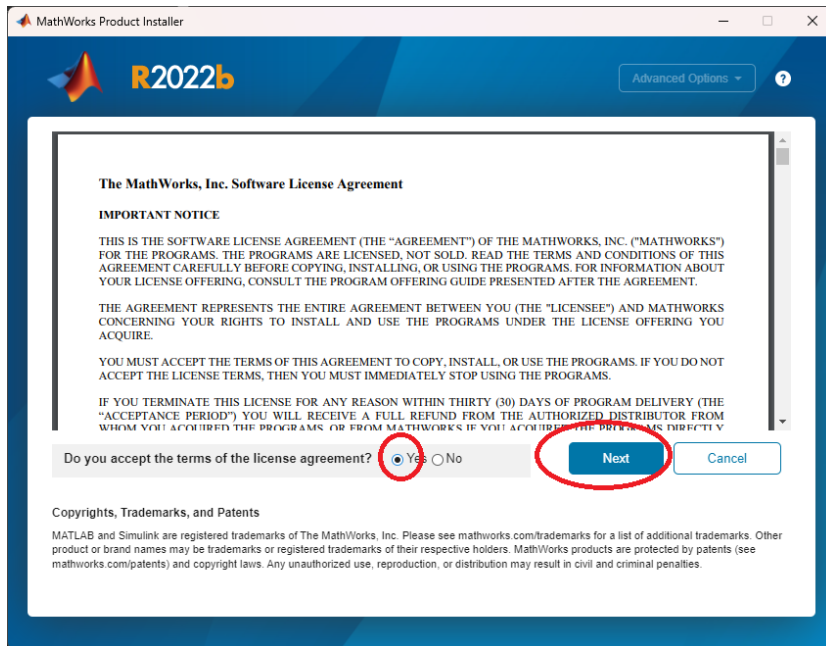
MathWorks Product Installer

R2022b

Advanced Options

?

The MathWorks, Inc. Software License Agreement

IMPORTANT NOTICE

THIS IS THE SOFTWARE LICENSE AGREEMENT (THE "AGREEMENT") OF THE MATHWORKS, INC. ("MATHWORKS") FOR THE PROGRAMS. THE PROGRAMS ARE LICENSED, NOT SOLD. READ THE TERMS AND CONDITIONS OF THIS AGREEMENT CAREFULLY BEFORE COPYING, INSTALLING, OR USING THE PROGRAMS. FOR INFORMATION ABOUT YOUR LICENSE OFFERING, CONSULT THE PROGRAM OFFERING GUIDE PRESENTED AFTER THE AGREEMENT.

THE AGREEMENT REPRESENTS THE ENTIRE AGREEMENT BETWEEN YOU (THE "LICENSEE") AND MATHWORKS CONCERNING YOUR RIGHTS TO INSTALL AND USE THE PROGRAMS UNDER THE LICENSE OFFERING YOU ACQUIRE.

YOU MUST ACCEPT THE TERMS OF THIS AGREEMENT TO COPY, INSTALL, OR USE THE PROGRAMS. IF YOU DO NOT ACCEPT THE LICENSE TERMS, THEN YOU MUST IMMEDIATELY STOP USING THE PROGRAMS.

IF YOU TERMINATE THIS LICENSE FOR ANY REASON WITHIN THIRTY (30) DAYS OF PROGRAM DELIVERY (THE "ACCEPTANCE PERIOD") YOU WILL RECEIVE A FULL REFUND FROM THE AUTHORIZED DISTRIBUTOR FROM WHOM YOU ACQUIRED THE PROGRAMS, OR FROM MATHWORKS IF YOU ACQUIRED THE PROGRAMS DIRECTLY

Do you accept the terms of the license agreement? Yes No

Next

Cancel

Copyrights, Trademarks, and Patents

MATLAB and Simulink are registered trademarks of The MathWorks, Inc. Please see mathworks.com/trademarks for a list of additional trademarks. Other product or brand names may be trademarks or registered trademarks of their respective holders. MathWorks products are protected by patents (see mathworks.com/patents) and copyright laws. Any unauthorized use, reproduction, or distribution may result in civil and criminal penalties.